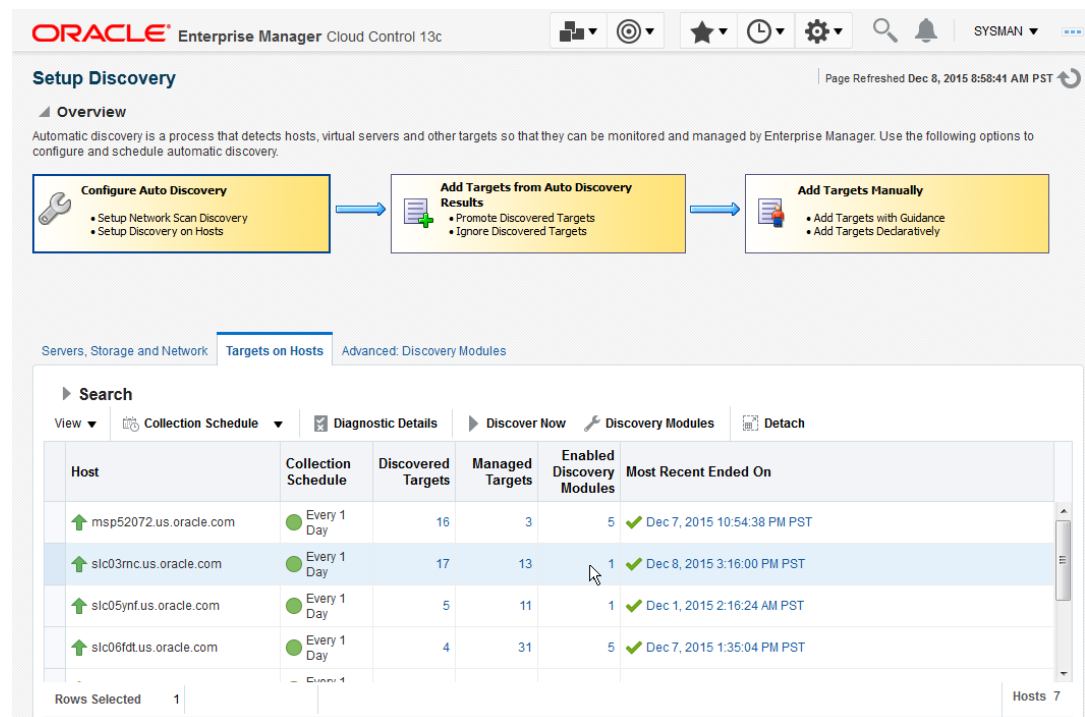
ORACLE Enterprise Manager Cloud Control 13c

SYSMAN

Setup Discovery

Page Refreshed Dec 8, 2015 8:58:41 AM PST

Overview

Automatic discovery is a process that detects hosts, virtual servers and other targets so that they can be monitored and managed by Enterprise Manager. Use the following options to configure and schedule automatic discovery.

Configure Auto Discovery
• Setup Network Scan Discovery
• Setup Discovery on Hosts

Add Targets from Auto Discovery Results
• Promote Discovered Targets
• Ignore Discovered Targets

Add Targets Manually
• Add Targets with Guidance
• Add Targets Declaratively

Servers, Storage and Network | Targets on Hosts | Advanced: Discovery Modules

Search

View | Collection Schedule | Diagnostic Details | Discover Now | Discovery Modules | Detach

| Host | Collection Schedule | Discovered Targets | Managed Targets | Enabled Discovery Modules | Most Recent Ended On |
|---|---|---|---|---|---|
| msp52072.us.oracle.com | Every 1 Day | 16 | 3 | 5 | Dec 7, 2015 10:54:38 PM PST |
| slc03rnc.us.oracle.com | Every 1 Day | 17 | 13 | 1 | Dec 8, 2015 3:16:00 PM PST |
| slc05ynf.us.oracle.com | Every 1 Day | 5 | 11 | 1 | Dec 1, 2015 2:16:24 AM PST |
| slc06fdt.us.oracle.com | Every 1 Day | 4 | 31 | 5 | Dec 7, 2015 1:35:04 PM PST |
| | Every 1 | | | | |

Rows Selected 1

Hosts 7